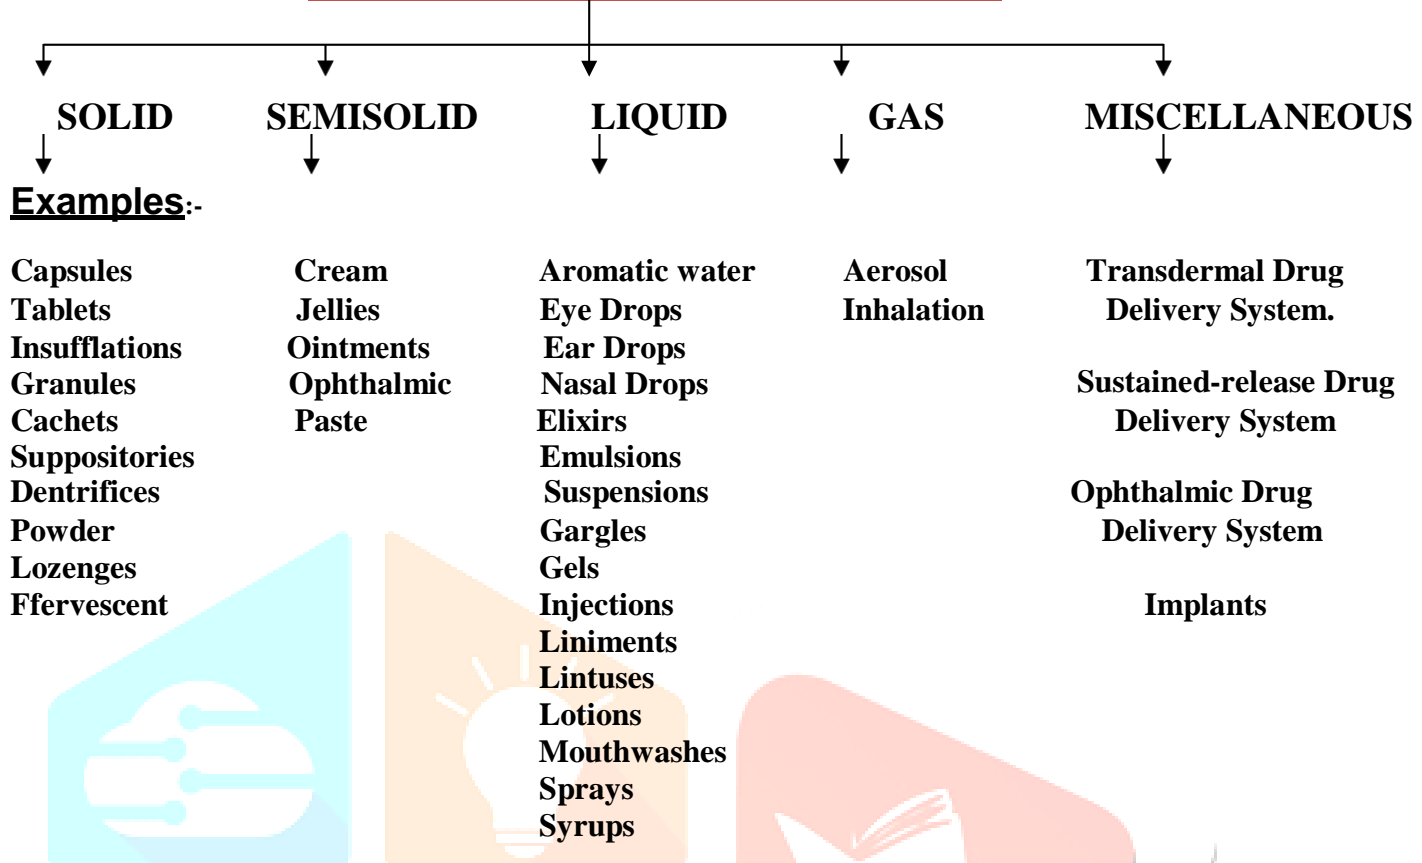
SOLID SEMISOLID LIQUID GAS MISCELLANEOUS

Examples:-

| SOLID | SEMISOLID | LIQUID | GAS | MISCELLANEOUS |
|---|---|---|---|---|
| Capsules | Cream | Aromatic water | Aerosol | Transdermal Drug Delivery System. |
| Tablets | Jellies | Eye Drops | Inhalation | |
| Insufflations | Ointments | Ear Drops | | |
| Granules | Ophthalmic | Nasal Drops | | Sustained-release Drug Delivery System |
| Cachets | Paste | Elixirs | | |
| Suppositories | | Emulsions | | |
| Dentrifices | | Suspensions | | Ophthalmic Drug Delivery System |
| Powder | | Gargles | | |
| Lozenges | | Gels | | |
| Ffervescent | | Injections | | Implants |
| | | Liniments | | |
| | | Lintuses | | |
| | | Lotions | | |
| | | Mouthwashes | | |
| | | Sprays | | |
| | | Syrups | | |